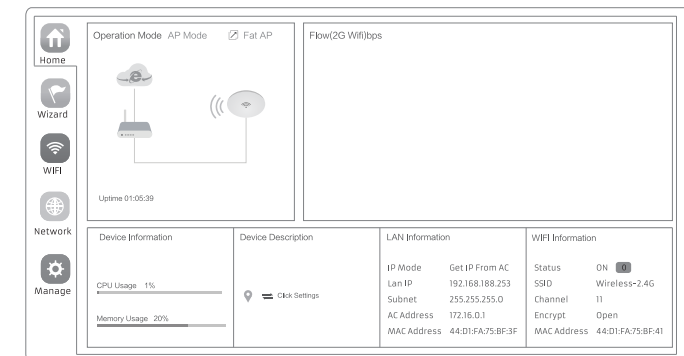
Home

Wizard

WIFI

Network

Manage

Operation Mode AP Mode

Fat AP

Uptime 01:05:39

Flow(2G Wifi)bps

Device Information

CPU Usage 1%

Memory Usage 20%

Device Description

Click Settings

LAN Information

| IP Mode | Get IP From AC |
|---|---|
| Lan IP | 192.168.188.253 |
| Subnet | 255.255.255.0 |
| AC Address | 172.16.0.1 |
| MAC Address | 44:D1:FA:75:BF:3F |

WIFI Information

| Status | ON 0 |
|---|---|
| SSID | Wireless-2.4G |
| Channel | 11 |
| Encrypt | Open |
| MAC Address | 44:D1:FA:75:BF:41 |